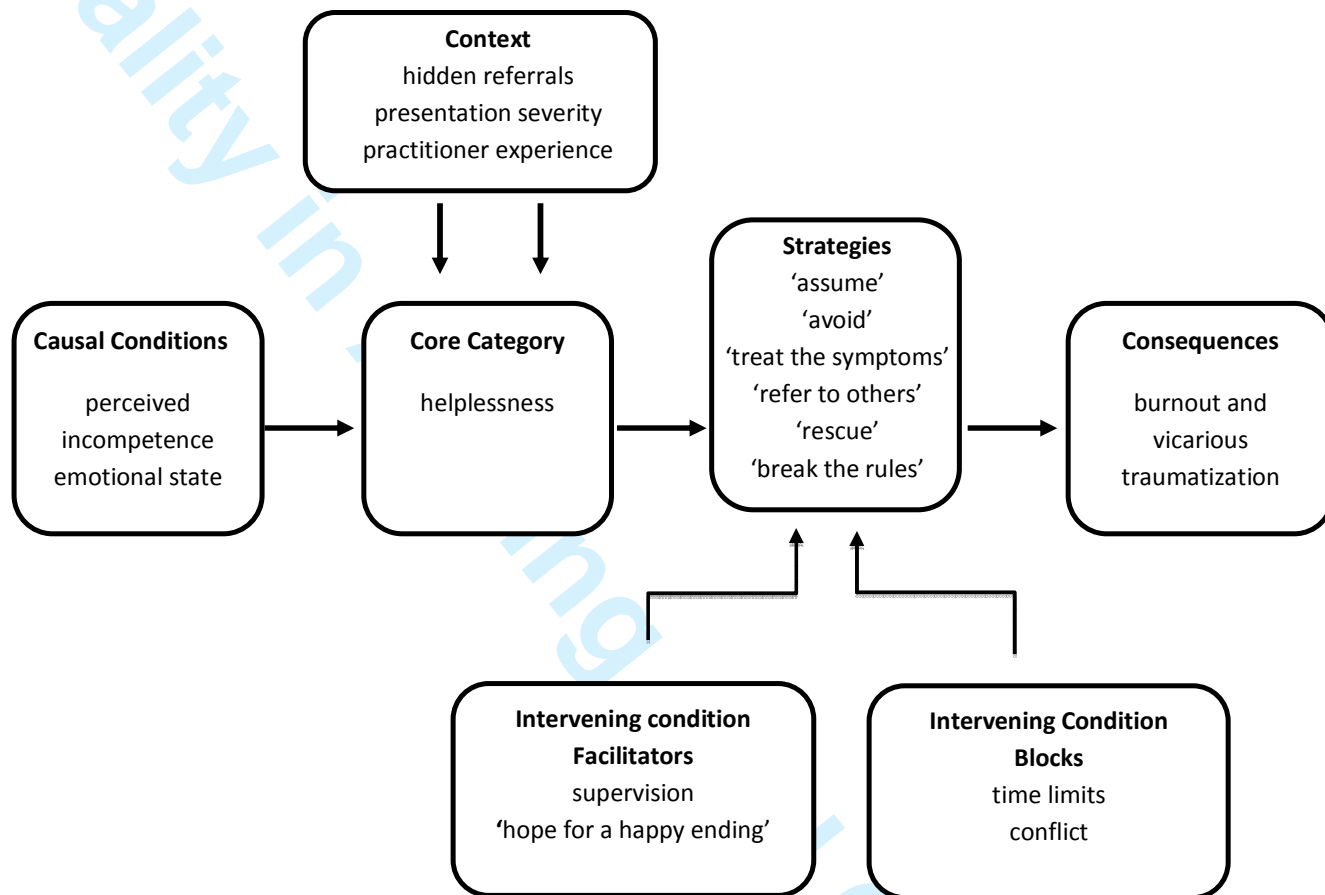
Context
hidden referrals
presentation severity
practitioner experience

Causal Conditions
perceived incompetence
emotional state

Core Category
helplessness

Strategies
'assume'
'avoid'
'treat the symptoms'
'refer to others'
'rescue'
'break the rules'

Consequences
burnout and vicarious traumatization

Intervening condition
Facilitators
supervision
'hope for a happy ending'

Intervening Condition
Blocks
time limits
conflict